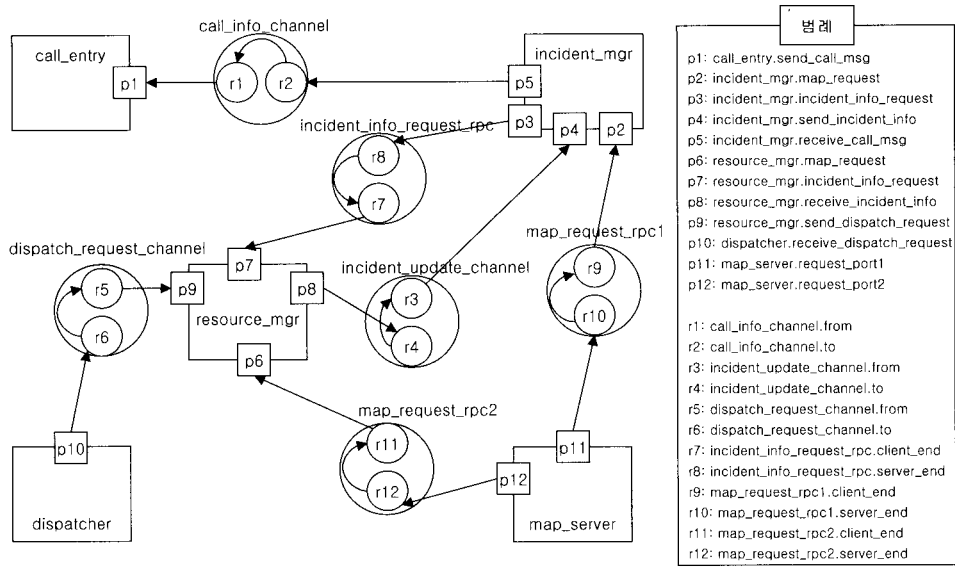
call_info_channel

call_entry

p1

r1

r2

incident_mgr

p5

p3

p4

p2

incident_info_request_rpc

r8

r7

dispatch_request_channel

r5

r6

p7

p9

p8

resource_mgr

p6

incident_update_channel

r3

r4

map_request_rpc1

r9

r10

map_request_rpc2

r11

r12

p10

dispatcher

p11

p12

map_server

범례

p1: call_entry.send_call_msg
p2: incident_mgr.map_request
p3: incident_mgr.incident_info_request
p4: incident_mgr.send_incident_info
p5: incident_mgr.receive_call_msg
p6: resource_mgr.map_request
p7: resource_mgr.incident_info_request
p8: resource_mgr.receive_incident_info
p9: resource_mgr.send_dispatch_request
p10: dispatcher.receive_dispatch_request
p11: map_server.request_port1
p12: map_server.request_port2

r1: call_info_channel.from
r2: call_info_channel.to
r3: incident_update_channel.from
r4: incident_update_channel.to
r5: dispatch_request_channel.from
r6: dispatch_request_channel.to
r7: incident_info_request_rpc.client_end
r8: incident_info_request_rpc.server_end
r9: map_request_rpc1.client_end
r10: map_request_rpc1.server_end
r11: map_request_rpc2.client_end
r12: map_request_rpc2.server_end